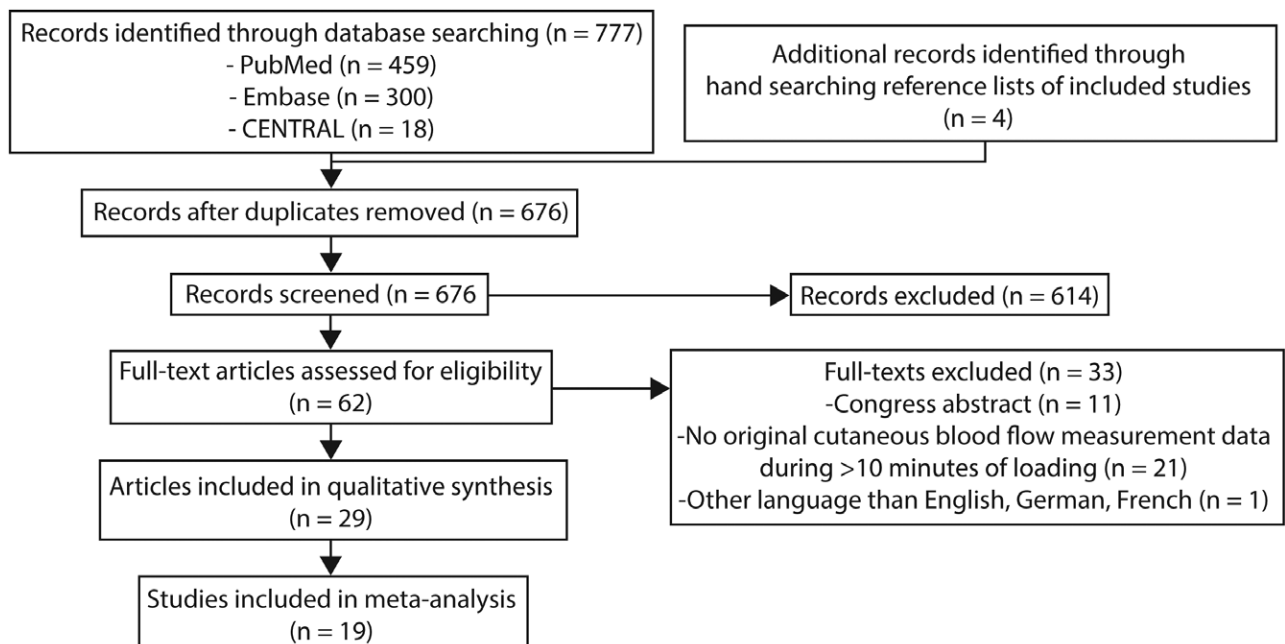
Records identified through database searching (n = 777)
- PubMed (n = 459)
- Embase (n = 300)
- CENTRAL (n = 18)

Additional records identified through hand searching reference lists of included studies (n = 4)

Records after duplicates removed (n = 676)

Records screened (n = 676

Records excluded (n = 614)

Full-text articles assessed for eligibility (n = 62)

Full-texts excluded (n = 33)
-Congress abstract (n = 11)
-No original cutaneous blood flow measurement data during >10 minutes of loading (n = 21)
-Other language than English, German, French (n = 1)

Articles included in qualitative synthesis (n = 29)

Studies included in meta-analysis (n = 19)